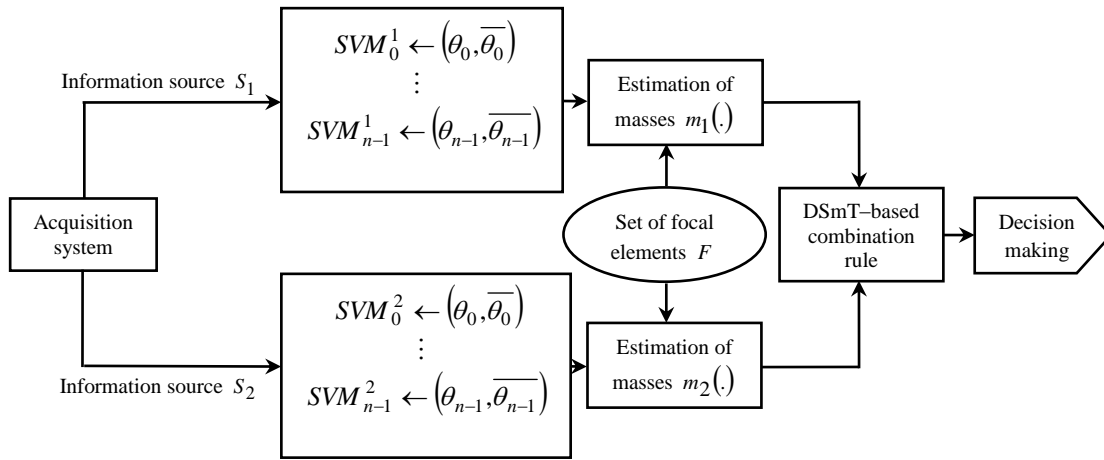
Information source $S_1$

$SVM_0^1 \leftarrow (\theta_0, \overline{\theta_0})$
$\vdots$
$SVM_{n-1}^1 \leftarrow (\theta_{n-1}, \overline{\theta_{n-1}})$

Estimation of masses $m_1(.)$

Acquisition system

Set of focal elements $F$

DSmT–based combination rule

Decision making

Information source $S_2$

$SVM_0^2 \leftarrow (\theta_0, \overline{\theta_0})$
$\vdots$
$SVM_{n-1}^2 \leftarrow (\theta_{n-1}, \overline{\theta_{n-1}})$

Estimation of masses $m_2(.)$